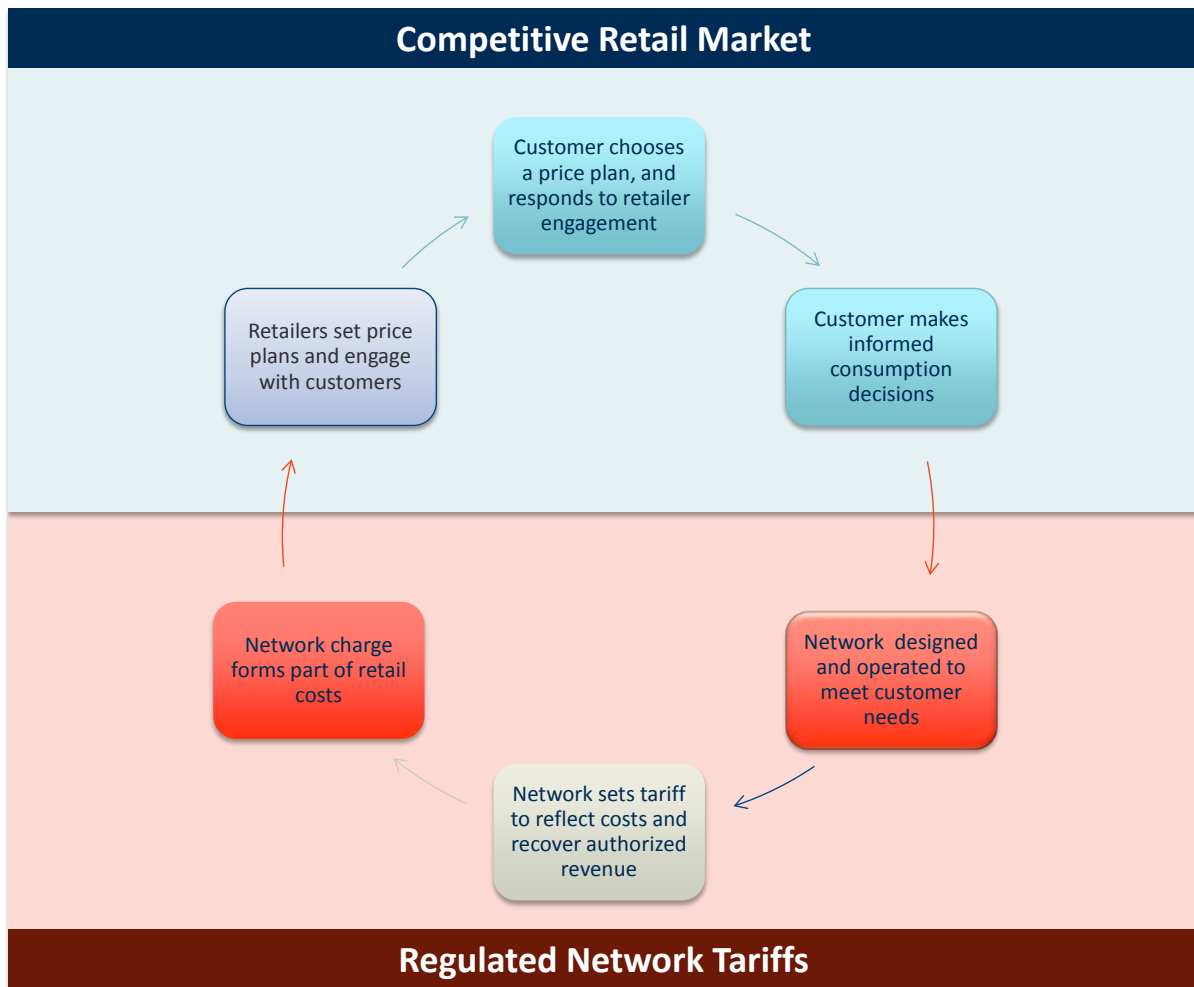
Competitive Retail Market

Customer chooses a price plan, and responds to retailer engagement

Customer makes informed consumption decisions

Network designed and operated to meet customer needs

Network sets tariff to reflect costs and recover authorized revenue

Network charge forms part of retail costs

Retailers set price plans and engage with customers

Regulated Network Tariffs